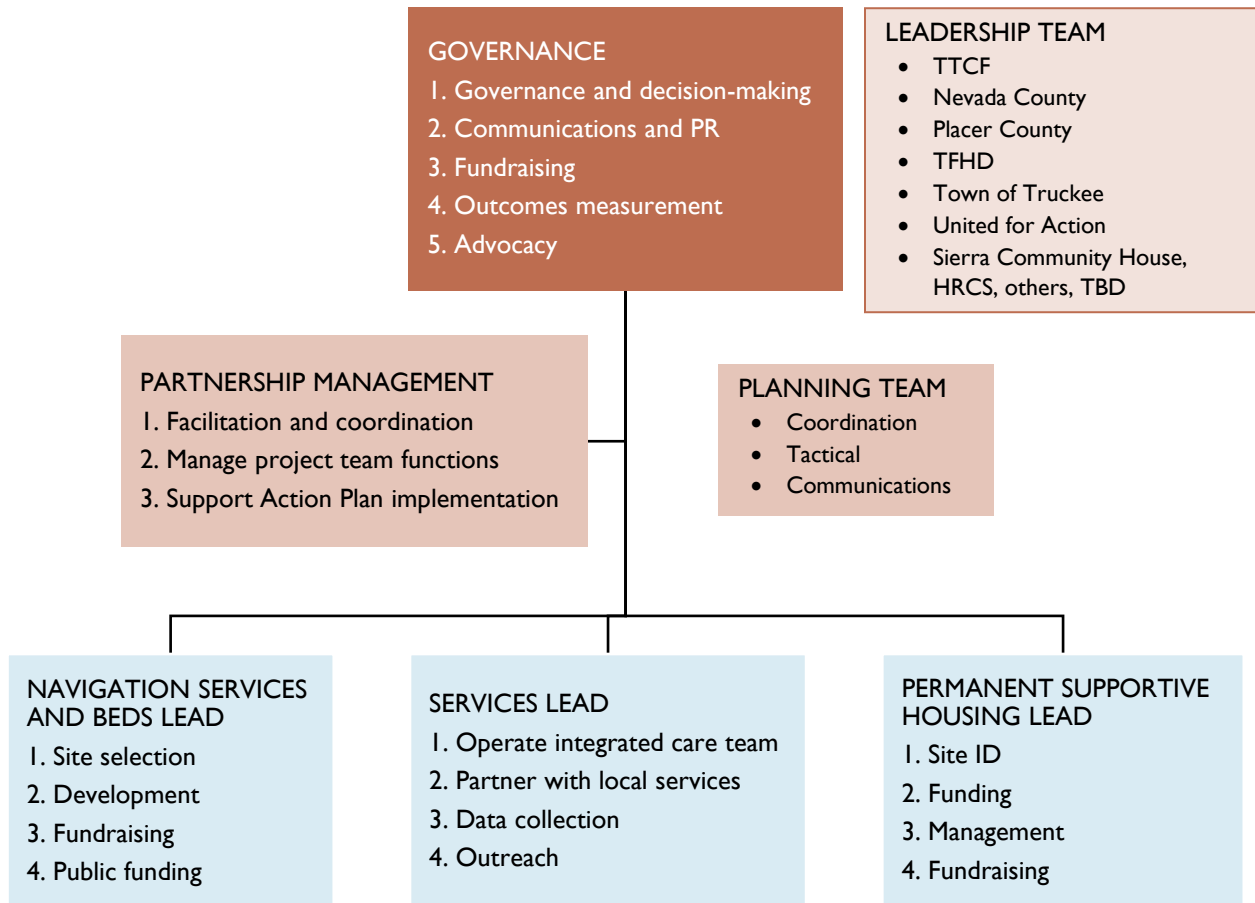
GOVERNANCE
1. Governance and decision-making
2. Communications and PR
3. Fundraising
4. Outcomes measurement
5. Advocacy

LEADERSHIP TEAM
- TTCF
- Nevada County
- Placer County
- TFHD
- Town of Truckee
- United for Action
- Sierra Community House, HRCS, others, TBD

PARTNERSHIP MANAGEMENT
1. Facilitation and coordination
2. Manage project team functions
3. Support Action Plan implementation

PLANNING TEAM
- Coordination
- Tactical
- Communications

NAVIGATION SERVICES AND BEDS LEAD
1. Site selection
2. Development
3. Fundraising
4. Public funding

SERVICES LEAD
1. Operate integrated care team
2. Partner with local services
3. Data collection
4. Outreach

PERMANENT SUPPORTIVE HOUSING LEAD
1. Site ID
2. Funding
3. Management
4. Fundraising